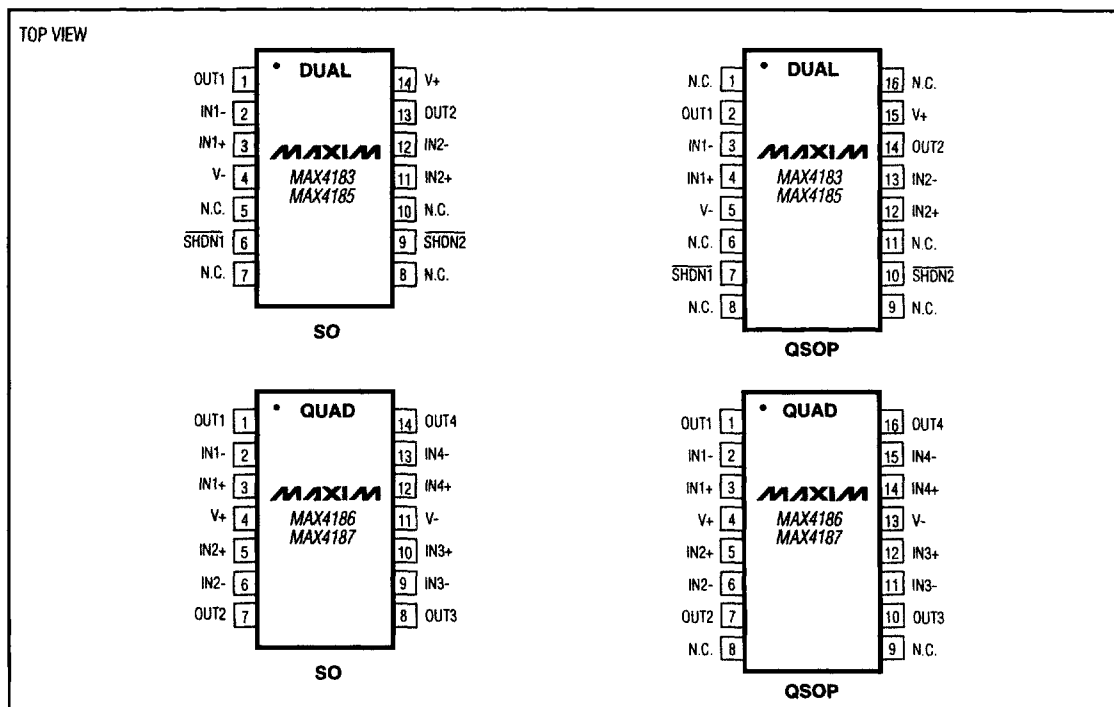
TOP VIEW

OUT1 1
IN1- 2
IN1+ 3
V- 4
N.C. 5
$\overline{SHDN1}$ 6
N.C. 7

DUAL
MAXIM
MAX4183
MAX4185

14 V+
13 OUT2
12 IN2-
11 IN2+
10 N.C.
9 $\overline{SHDN2}$
8 N.C.

SO

N.C. 1
OUT1 2
IN1- 3
IN1+ 4
V- 5
N.C. 6
$\overline{SHDN1}$ 7
N.C. 8

DUAL
MAXIM
MAX4183
MAX4185

16 N.C.
15 V+
14 OUT2
13 IN2-
12 IN2+
11 N.C.
10 $\overline{SHDN2}$
9 N.C.

QSOP

OUT1 1
IN1- 2
IN1+ 3
V+ 4
IN2+ 5
IN2- 6
OUT2 7

QUAD
MAXIM
MAX4186
MAX4187

14 OUT4
13 IN4-
12 IN4+
11 V-
10 IN3+
9 IN3-
8 OUT3

SO

OUT1 1
IN1- 2
IN1+ 3
V+ 4
IN2+ 5
IN2- 6
OUT2 7
N.C. 8

QUAD
MAXIM
MAX4186
MAX4187

16 OUT4
15 IN4-
14 IN4+
13 V-
12 IN3+
11 IN3-
10 OUT3
9 N.C.

QSOP